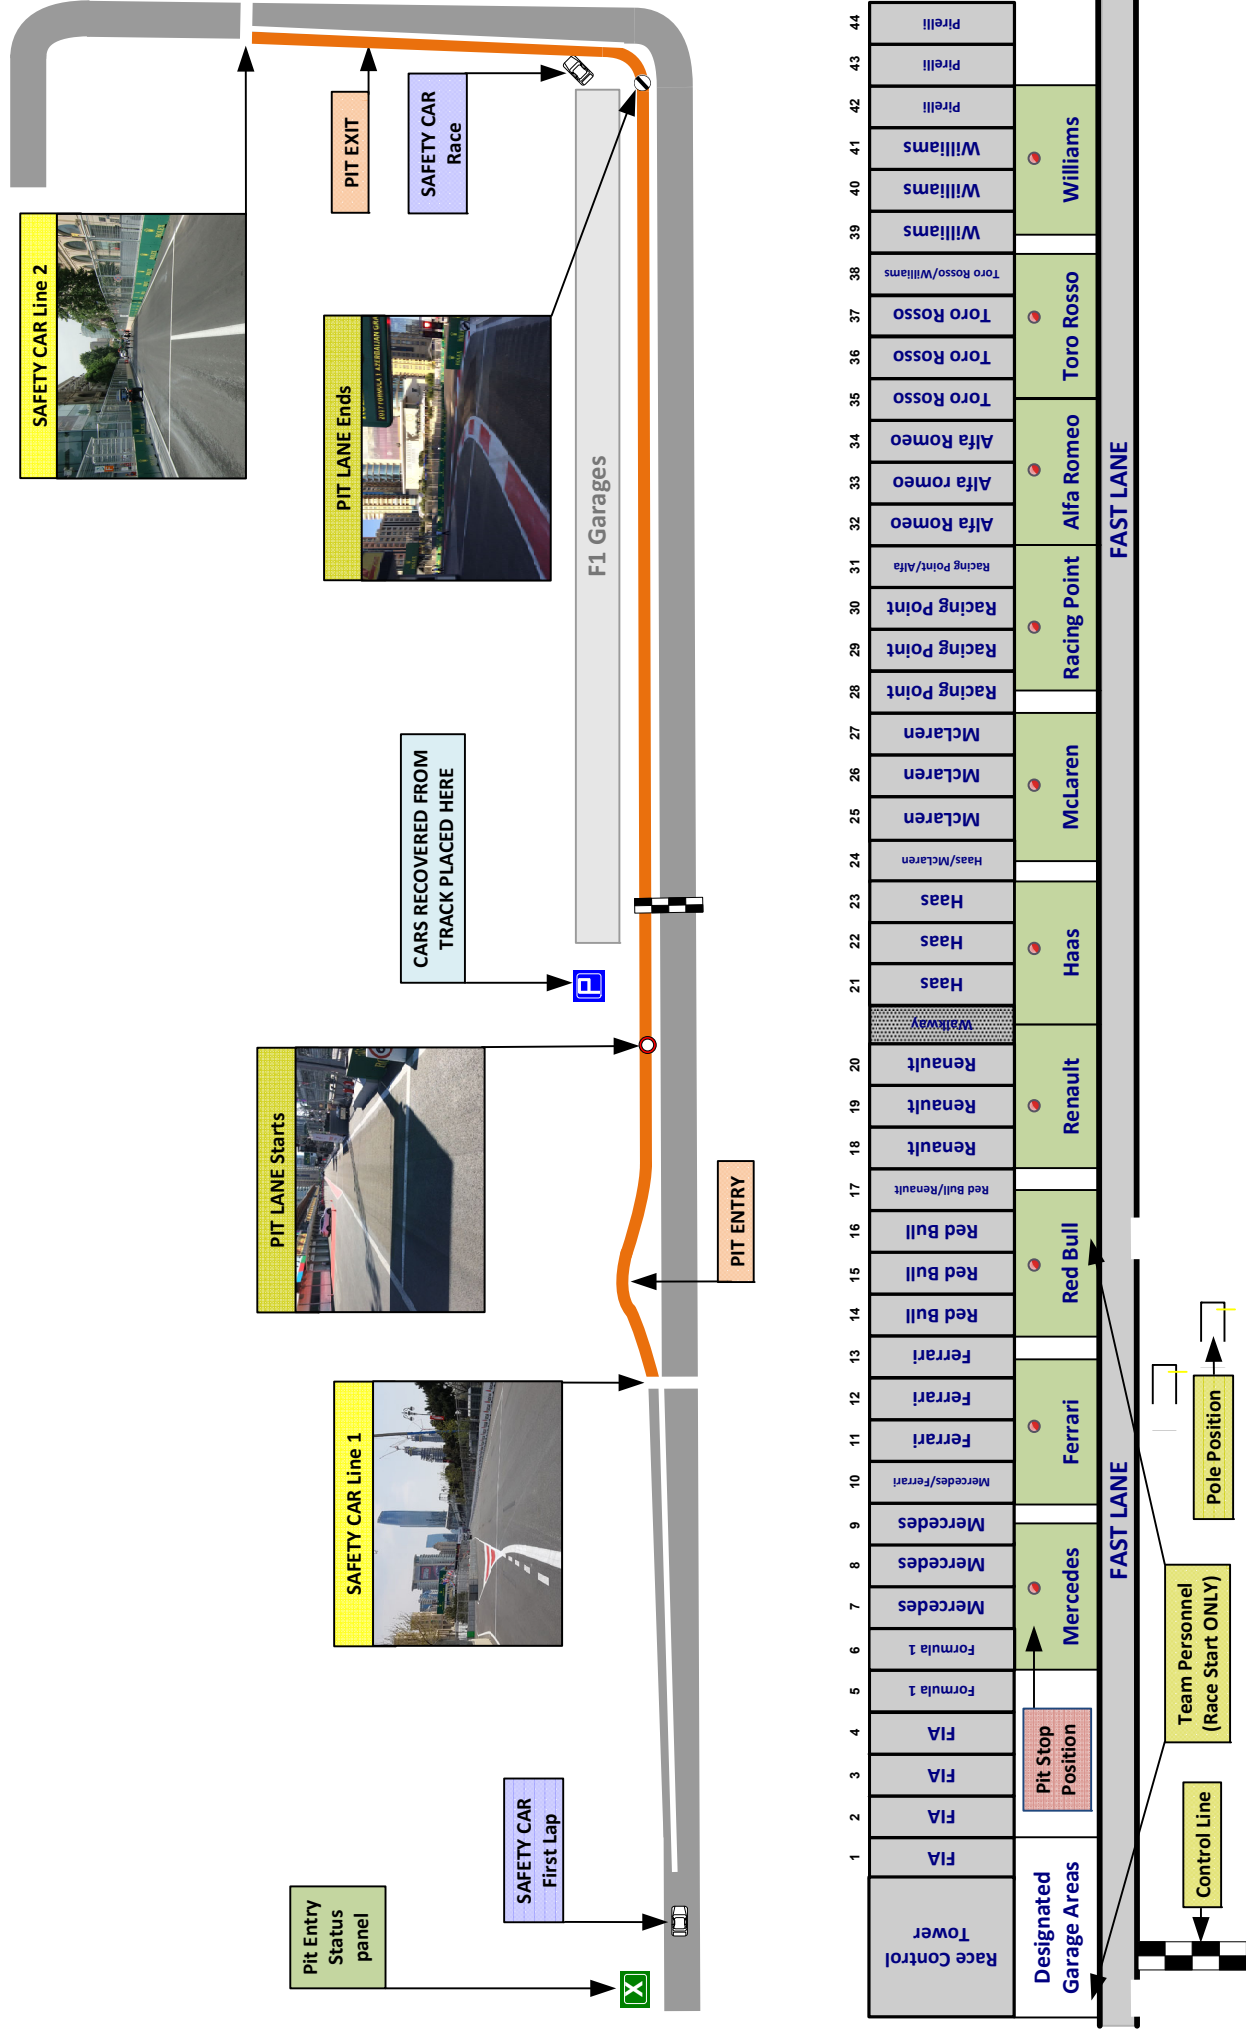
SAFETY CAR Line 2

PIT EXIT

SAFETY CAR Race

PIT LANE Ends

F1 Garages

CARS RECOVERED FROM TRACK PLACED HERE

PIT LANE Starts

PIT ENTRY

SAFETY CAR Line 1

SAFETY CAR First Lap

Pit Entry Status panel

44 Pirelli
43 Pirelli
42 Pirelli
41 Williams
40 Williams
39 Williams
38 Toro Rosso/Williams
37 Toro Rosso
36 Toro Rosso
35 Toro Rosso
34 Alfa Romeo
33 Alfa romeo
32 Alfa Romeo
31 Racing Point/Alfa
30 Racing Point
29 Racing Point
28 Racing Point
27 McLaren
26 McLaren
25 McLaren
24 Haas/McLaren
23 Haas
22 Haas
21 Haas
Walkway
20 Renault
19 Renault
18 Renault
17 Red Bull/Renault
16 Red Bull
15 Red Bull
14 Red Bull
13 Ferrari
12 Ferrari
11 Ferrari
10 Mercedes/Ferrari
9 Mercedes
8 Mercedes
7 Mercedes
6 Formula 1
5 Formula 1
4 FIA
3 FIA
2 FIA
1 FIA
Race Control Tower

Williams
Toro Rosso
Alfa Romeo
Racing Point
McLaren
Haas
Renault
Red Bull
Ferrari
Mercedes

Pit Stop Position

Designated Garage Areas

FAST LANE

FAST LANE

Pole Position

Team Personnel (Race Start ONLY)

Control Line